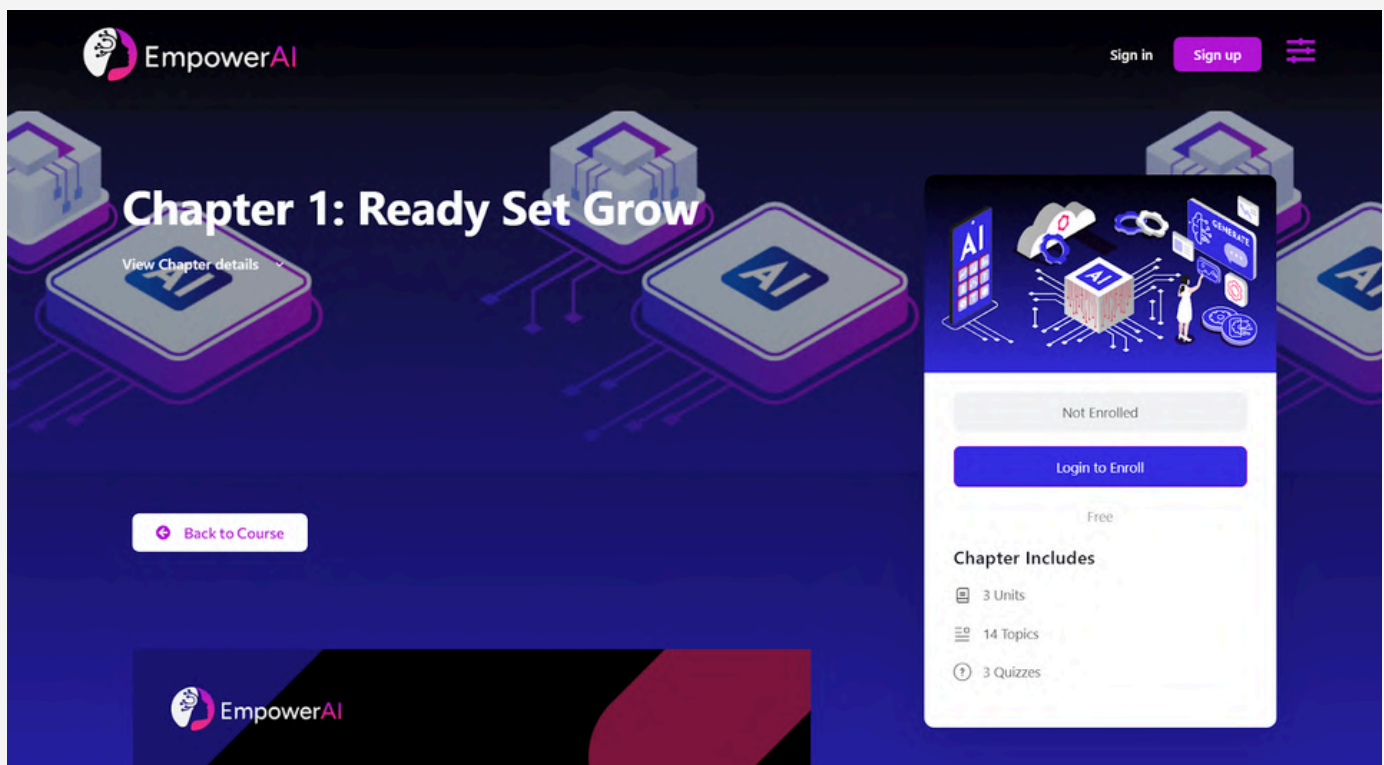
EmpowerAI

Sign in Sign up

Chapter 1: Ready Set Grow

View Chapter details

AI

AI

AI

AI

AI

GENERATE

Not Enrolled

Login to Enroll

Free

Chapter Includes

3 Units

14 Topics

3 Quizzes

Back to Course

EmpowerAI